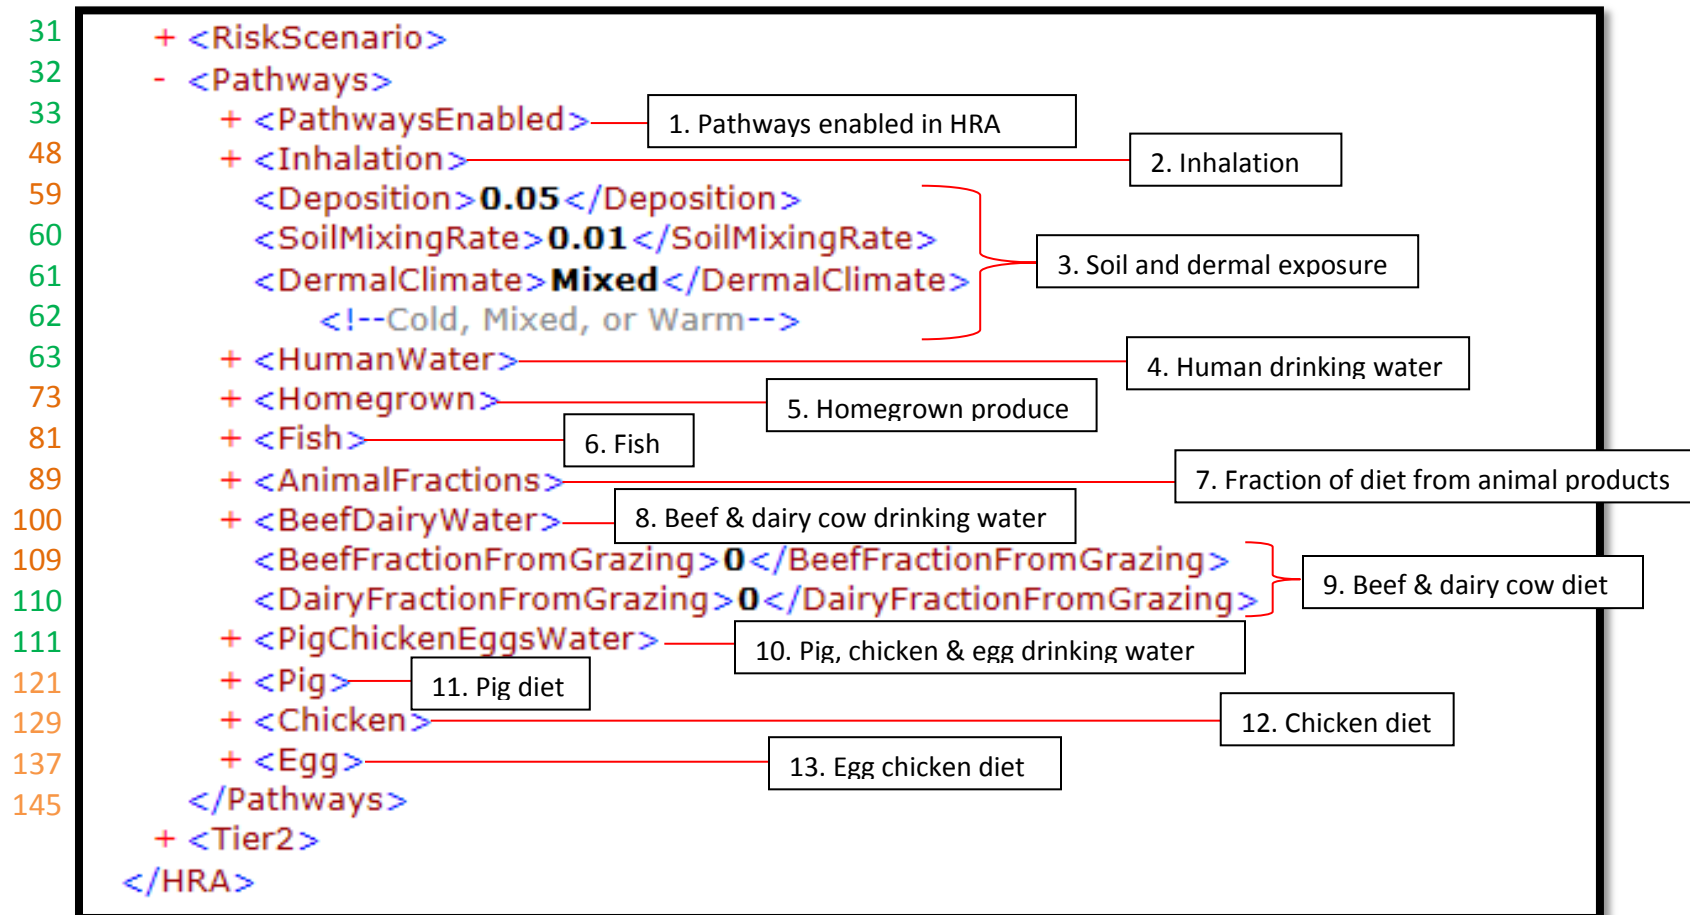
31 + <RiskScenario>
32 - <Pathways>
33 + <PathwaysEnabled>
48 + <Inhalation>
59 <Deposition>0.05</Deposition>
60 <SoilMixingRate>0.01</SoilMixingRate>
61 <DermalClimate>Mixed</DermalClimate>
62 <!--Cold, Mixed, or Warm-->
63 + <HumanWater>
73 + <Homegrown>
81 + <Fish>
89 + <AnimalFractions>
100 + <BeefDairyWater>
109 <BeefFractionFromGrazing>0</BeefFractionFromGrazing>
110 <DairyFractionFromGrazing>0</DairyFractionFromGrazing>
111 + <PigChickenEggsWater>
121 + <Pig>
129 + <Chicken>
137 + <Egg>
145 </Pathways>
+ <Tier2>
</HRA>

1. Pathways enabled in HRA
2. Inhalation
3. Soil and dermal exposure
4. Human drinking water
5. Homegrown produce
6. Fish
7. Fraction of diet from animal products
8. Beef & dairy cow drinking water
9. Beef & dairy cow diet
10. Pig, chicken & egg drinking water
11. Pig diet
12. Chicken diet
13. Egg chicken diet